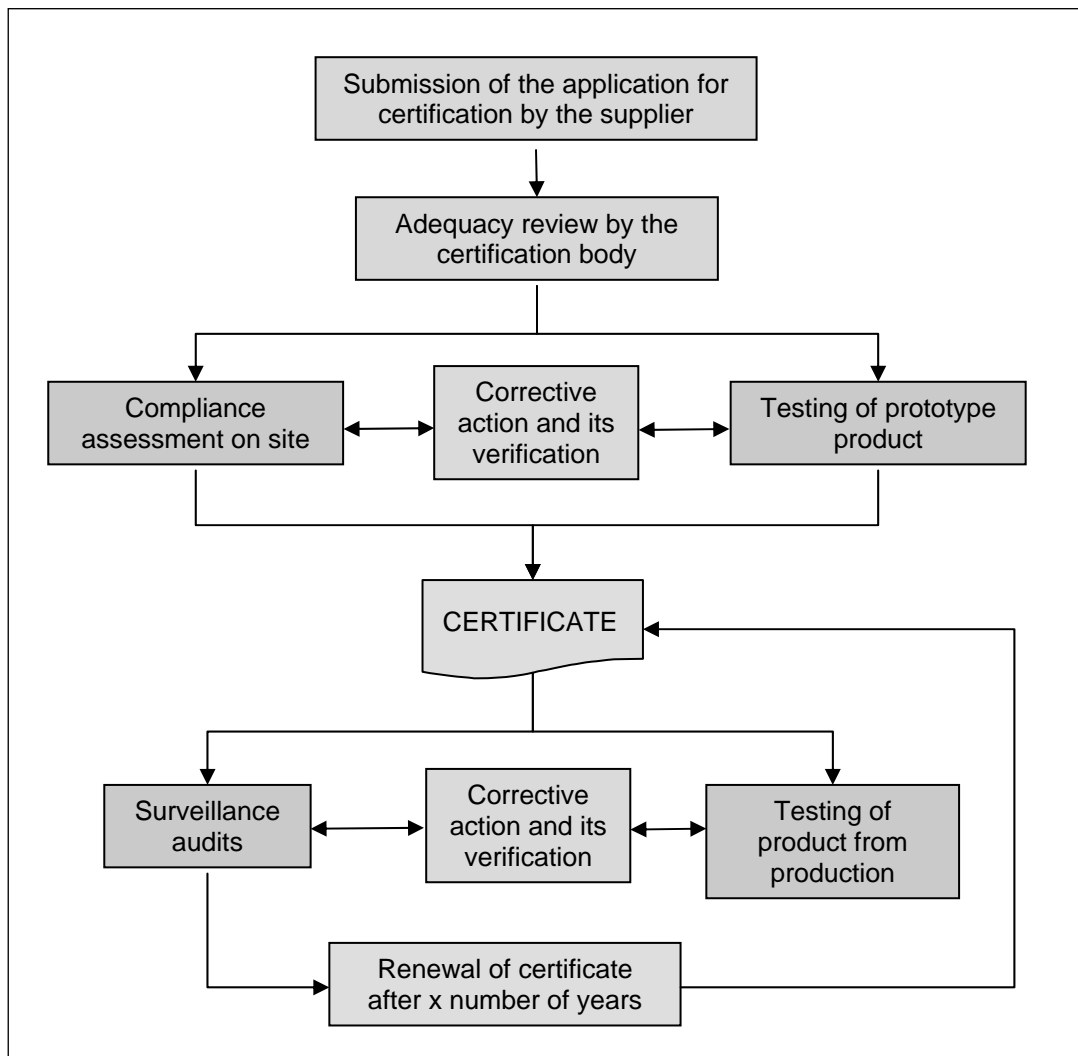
Submission of the application for certification by the supplier

Adequacy review by the certification body

Compliance assessment on site

Corrective action and its verification

Testing of prototype product

CERTIFICATE

Surveillance audits

Corrective action and its verification

Testing of product from production

Renewal of certificate after x number of years